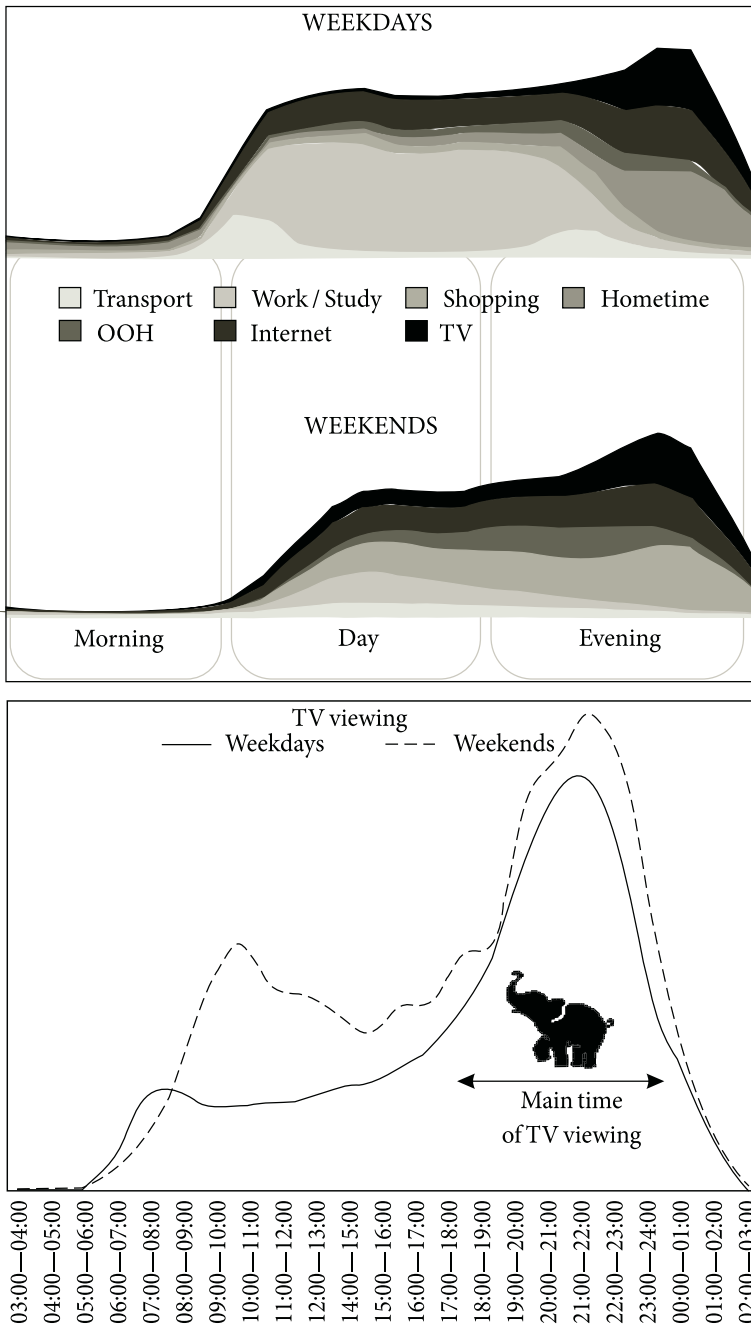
WEEKDAYS

Transport
Work / Study
Shopping
Hometime
OOH
Internet
TV

WEEKENDS

Morning
Day
Evening

TV viewing
Weekdays
Weekends

Main time of TV viewing

03:00—04:00
04:00—05:00
05:00—06:00
06:00—07:00
07:00—08:00
08:00—09:00
09:00—10:00
10:00—11:00
11:00—12:00
12:00—13:00
14:00—15:00
15:00—16:00
16:00—17:00
17:00—18:00
18:00—19:00
19:00—20:00
20:00—21:00
21:00—22:00
22:00—23:00
23:00—24:00
00:00—01:00
01:00—02:00
02:00—03:00